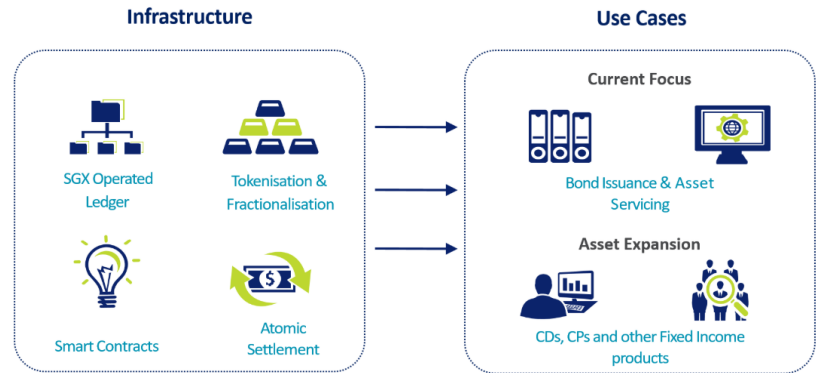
Infrastructure

SGX Operated Ledger

Tokenisation & Fractionalisation

Smart Contracts

$

Atomic Settlement

Use Cases

Current Focus

Bond Issuance & Asset Servicing

Asset Expansion

CDs, CPs and other Fixed Income products